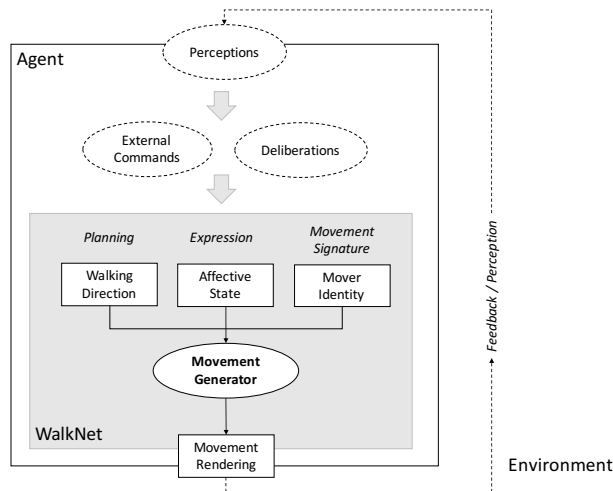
Agent

Perceptions

External Commands

Deliberations

Planning

Expression

Movement Signature

Walking Direction

Affective State

Mover Identity

Movement Generator

WalkNet

Movement Rendering

Feedback / Perception

Environment